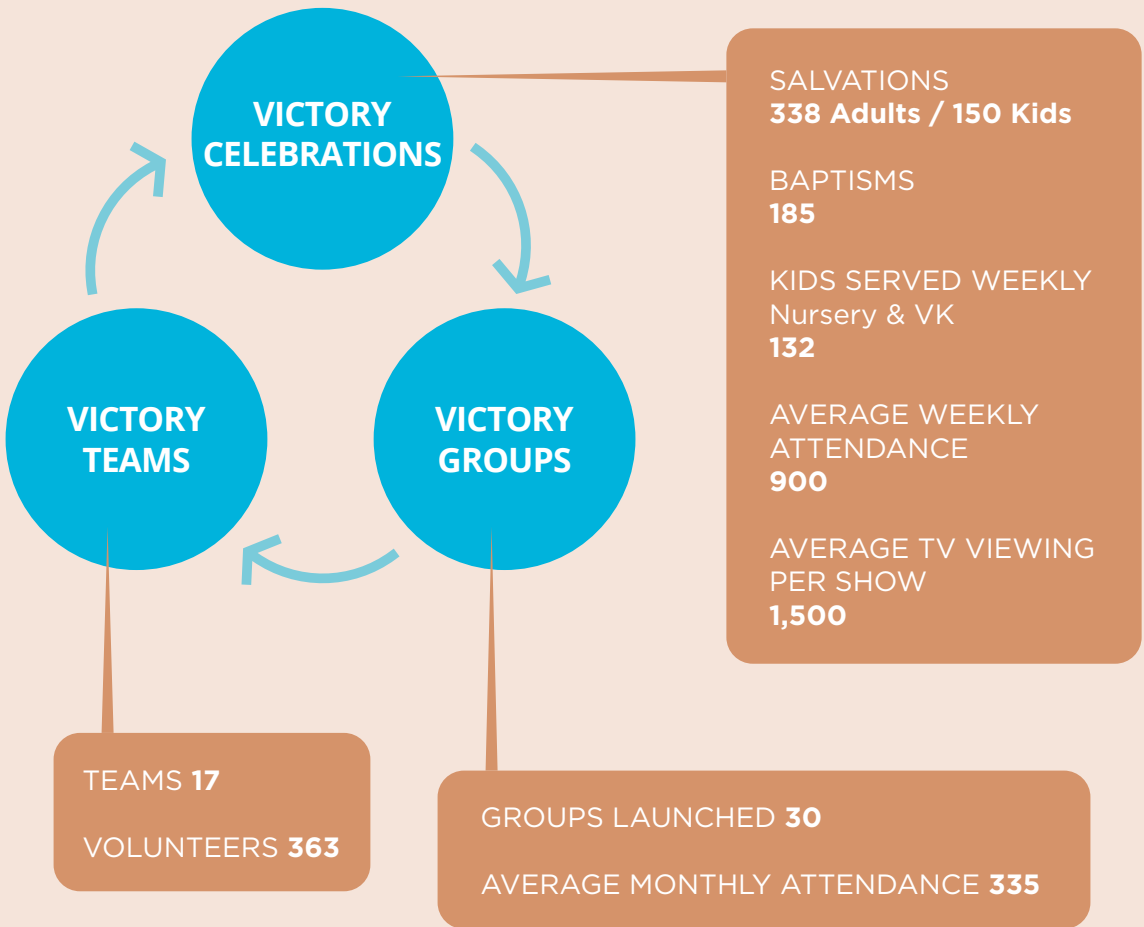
VICTORY CELEBRATIONS

VICTORY TEAMS

VICTORY GROUPS

SALVATIONS
338 Adults / 150 Kids

BAPTISMS
185

KIDS SERVED WEEKLY
Nursery & VK
132

AVERAGE WEEKLY ATTENDANCE
900

AVERAGE TV VIEWING PER SHOW
1,500

TEAMS 17

VOLUNTEERS 363

GROUPS LAUNCHED 30

AVERAGE MONTHLY ATTENDANCE 335